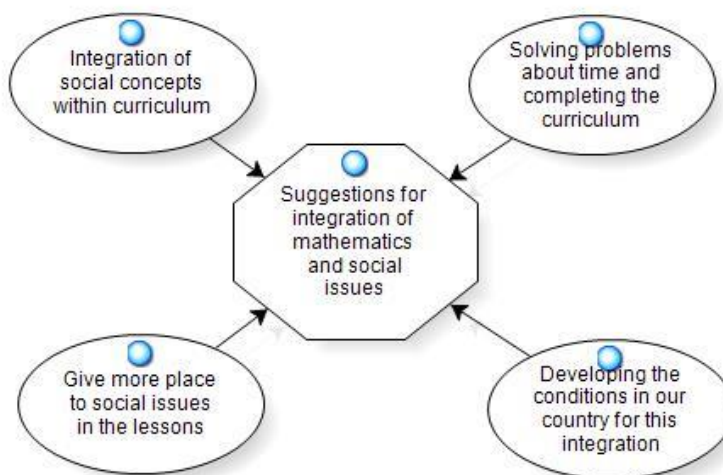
Integration of social concepts within curriculum

Solving problems about time and completing the curriculum

Suggestions for integration of mathematics and social issues

Give more place to social issues in the lessons

Developing the conditions in our country for this integration